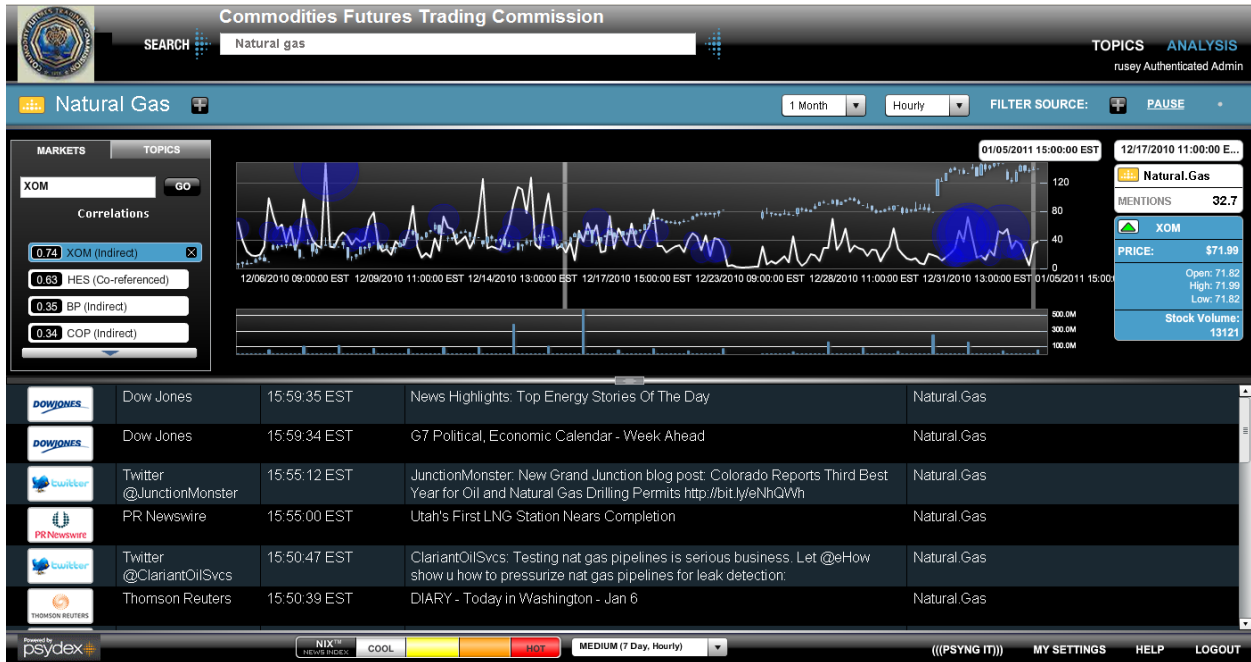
Commodities Futures Trading Commission

SEARCH Natural gas

TOPICS ANALYSIS

rusey Authenticated Admin

Natural Gas

1 Month Hourly FILTER SOURCE: PAUSE

MARKETS TOPICS

XOM GO

Correlations

0.74 XOM (Indirect)
0.63 HES (Co-referenced)
0.35 BP (Indirect)
0.34 COP (Indirect)

01/05/2011 15:00:00 EST

120
80
40
0

12/06/2010 09:00:00 EST 12/09/2010 11:00:00 EST 12/14/2010 13:00:00 EST 12/17/2010 15:00:00 EST 12/23/2010 09:00:00 EST 12/28/2010 11:00:00 EST 12/31/2010 13:00:00 EST 01/05/2011 15:00:0

500.0M
300.0M
100.0M

12/17/2010 11:00:00 E...

Natural.Gas

MENTIONS 32.7

XOM

PRICE: $71.99

Open: 71.82
High: 71.99
Low: 71.82

Stock Volume:
13121

| | | | | |
|---|---|---|---|---|
| DOWJONES | Dow Jones | 15:59:35 EST | News Highlights: Top Energy Stories Of The Day | Natural.Gas |
| DOWJONES | Dow Jones | 15:59:34 EST | G7 Political, Economic Calendar - Week Ahead | Natural.Gas |
| twitter | Twitter @JunctionMonster | 15:55:12 EST | JunctionMonster: New Grand Junction blog post: Colorado Reports Third Best Year for Oil and Natural Gas Drilling Permits http://bit.ly/eNhQWh | Natural.Gas |
| PR Newswire | PR Newswire | 15:55:00 EST | Utah's First LNG Station Nears Completion | Natural.Gas |
| twitter | Twitter @ClariantOilSvcs | 15:50:47 EST | ClariantOilSvcs: Testing nat gas pipelines is serious business. Let @eHow show u how to pressurize nat gas pipelines for leak detection: | Natural.Gas |
| THOMSON REUTERS | Thomson Reuters | 15:50:39 EST | DIARY - Today in Washington - Jan 6 | Natural.Gas |

Powered by psydex

NIX™ NEWS INDEX COOL HOT

MEDIUM (7 Day, Hourly)

(((PSYNG IT))) MY SETTINGS HELP LOGOUT